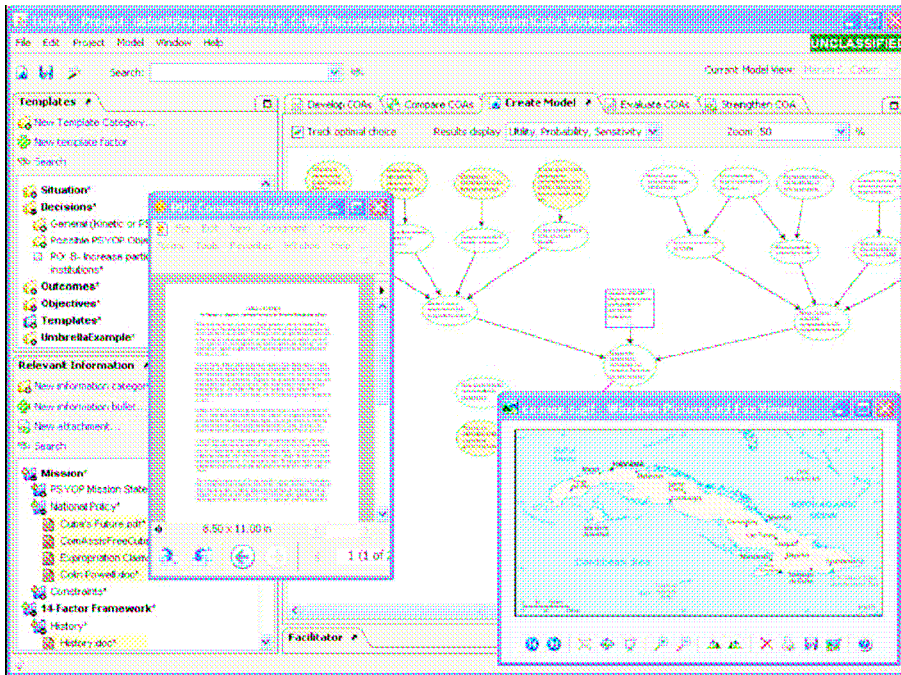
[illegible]

File Edit Project Model Window Help

UNCLASSIFIED

Search:

Current Model View: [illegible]

Templates

New Template Category...

New template factor

Search

Situation*

Decisions*

General kinetic or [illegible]

Possible PSYOP Obje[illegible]

PO: B- Increase partic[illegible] institutions*

Outcomes*

Objectives*

Templates*

UmbrellaExample*

Relevant Information

New information category

New information bullet...

New attachment...

Search

Mission*

PSYOP Mission State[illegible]

National Policy*

Cuba's Future.pdf*

ComAsstFreeCuba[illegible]

Expropriation Claim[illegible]

Colin Powell.doc*

Constraints*

14 Factor Framework*

History*

History.doc*

Develop COAs

Compare COAs

Create Model

Evaluate COAs

Strengthen COA

Track optimal choice

Results display: Utility, Probability, Sensitivity

Zoom: 50

%

8.50 x 11.00 in

1 (1 of

Facilitator

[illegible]